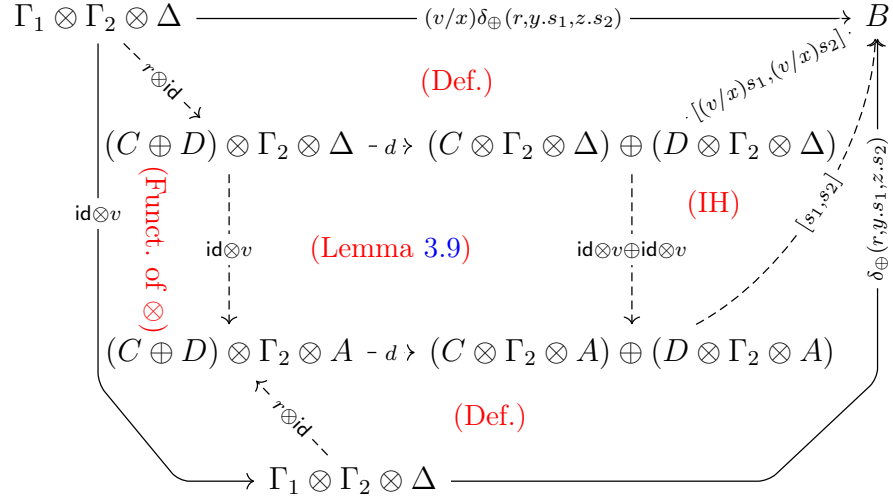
$\Gamma_1 \otimes \Gamma_2 \otimes \Delta$ $(v/x)\delta_{\oplus}(r, y.s_1, z.s_2)$ $B$

$r \oplus \mathsf{id}$

(Def.)

$[(v/x)s_1, (v/x)s_2]$

$(C \oplus D) \otimes \Gamma_2 \otimes \Delta$ $d$ $(C \otimes \Gamma_2 \otimes \Delta) \oplus (D \otimes \Gamma_2 \otimes \Delta)$

$\mathsf{id} \otimes v$

(Funct. of $\otimes$)

(IH)

$\mathsf{id} \otimes v$

(Lemma 3.9)

$\mathsf{id} \otimes v \oplus \mathsf{id} \otimes v$

$[s_1, s_2]$

$\delta_{\oplus}(r, y.s_1, z.s_2)$

$(C \oplus D) \otimes \Gamma_2 \otimes A$ $d$ $(C \otimes \Gamma_2 \otimes A) \oplus (D \otimes \Gamma_2 \otimes A)$

$r \oplus \mathsf{id}$

(Def.)

$\Gamma_1 \otimes \Gamma_2 \otimes \Delta$